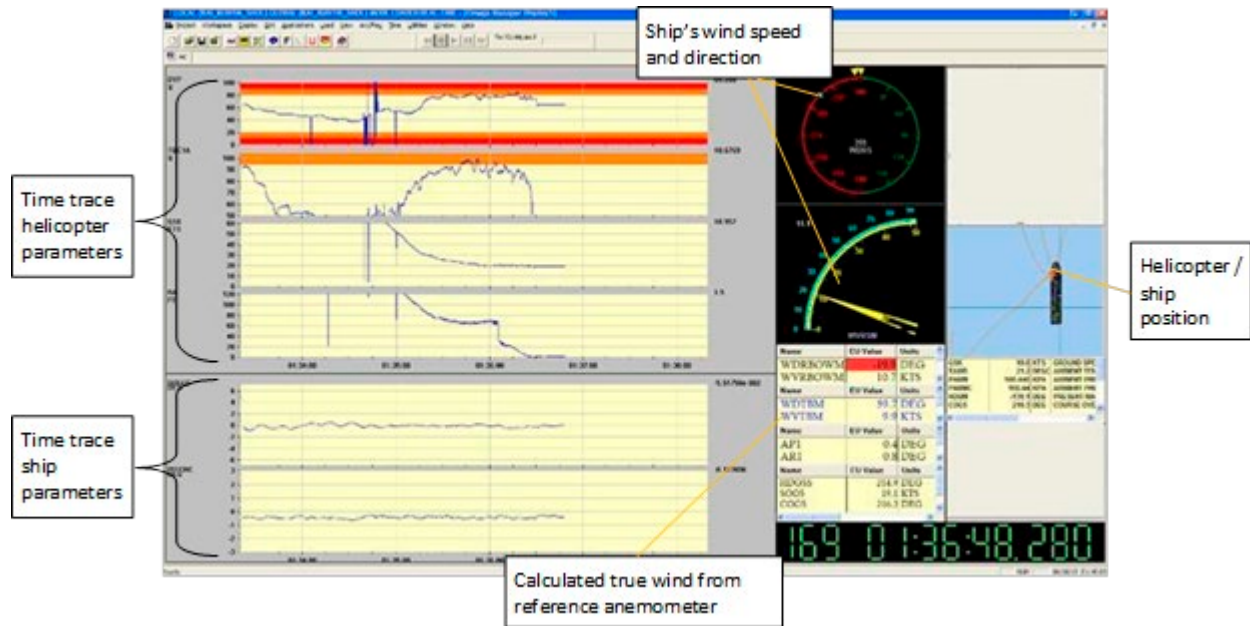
Ship's wind speed and direction

Time trace helicopter parameters

Time trace ship parameters

Helicopter / ship position

Calculated true wind from reference anemometer

| Name | CV Value | Units |
|---|---|---|
| WDRBOWM | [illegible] | DEG |
| WVRBOWM | 10.7 | KTS |

| Name | CV Value | Units |
|---|---|---|
| WDTBM | 50.7 | DEG |
| WVTBM | 9.9 | KTS |

| Name | CV Value | Units |
|---|---|---|
| API | 0.4 | DEG |
| ARI | 0.8 | DEG |

| Name | CV Value | Units |
|---|---|---|
| HDOSS | 254.9 | DEG |
| SOOS | 29.1 | KTS |
| COOS | 256.3 | DEG |

169 01:36:48.280

01:34:00
01:35:00
01:36:00
01:37:00
01:38:00